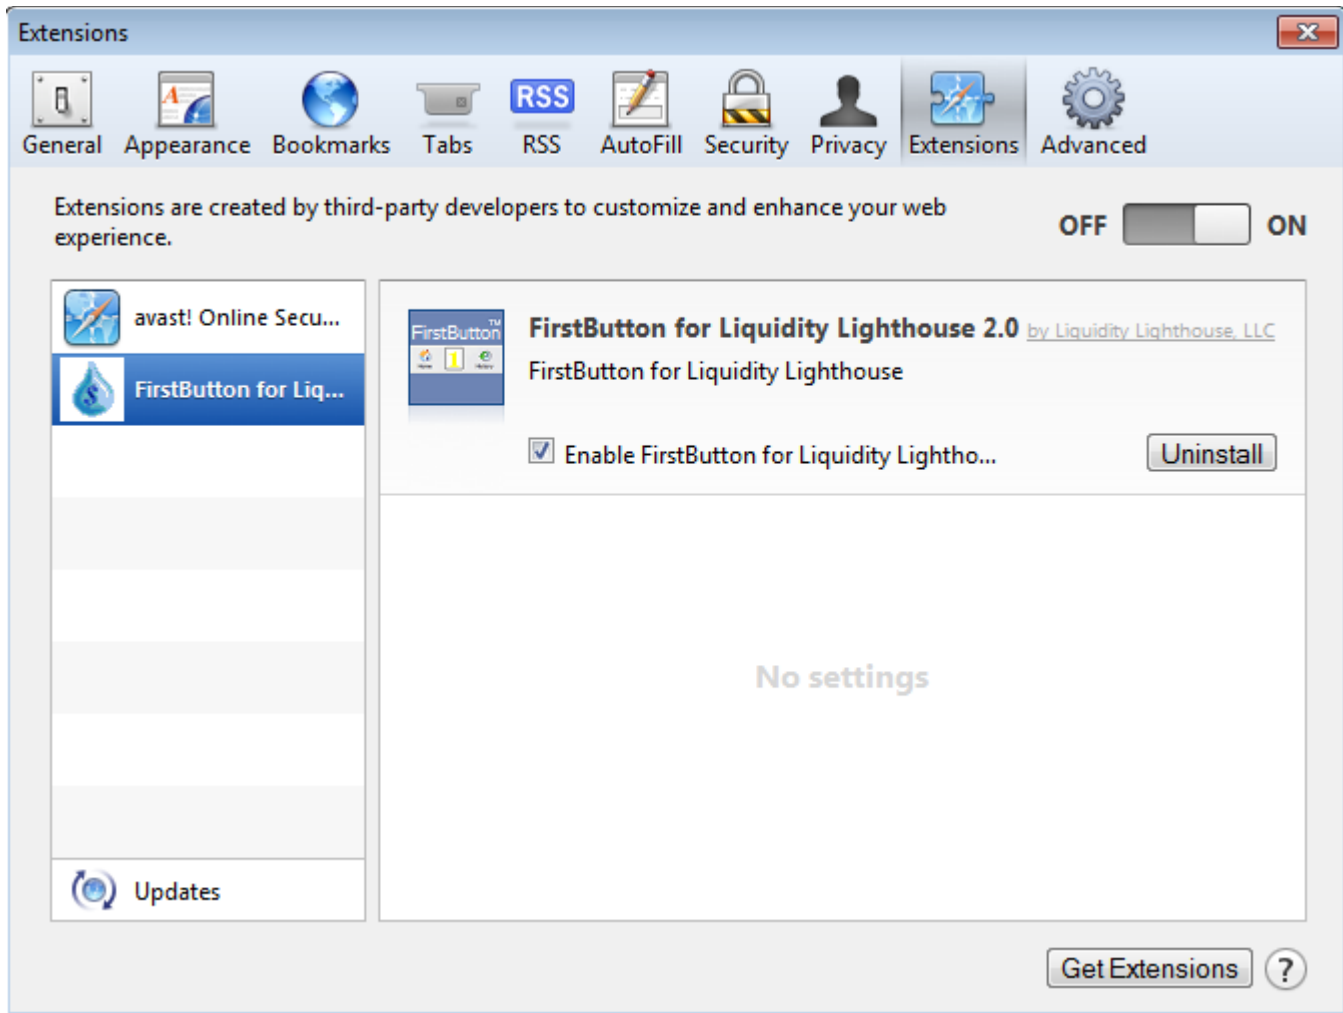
Extensions

General Appearance Bookmarks Tabs RSS RSS AutoFill Security Privacy Extensions Advanced

Extensions are created by third-party developers to customize and enhance your web experience.

OFF ON

avast! Online Secu...

FirstButton for Liq...

Updates

FirstButton™

FirstButton for Liquidity Lighthouse 2.0 by Liquidity Lighthouse, LLC

FirstButton for Liquidity Lighthouse

Enable FirstButton for Liquidity Lightho...

Uninstall

No settings

Get Extensions

?